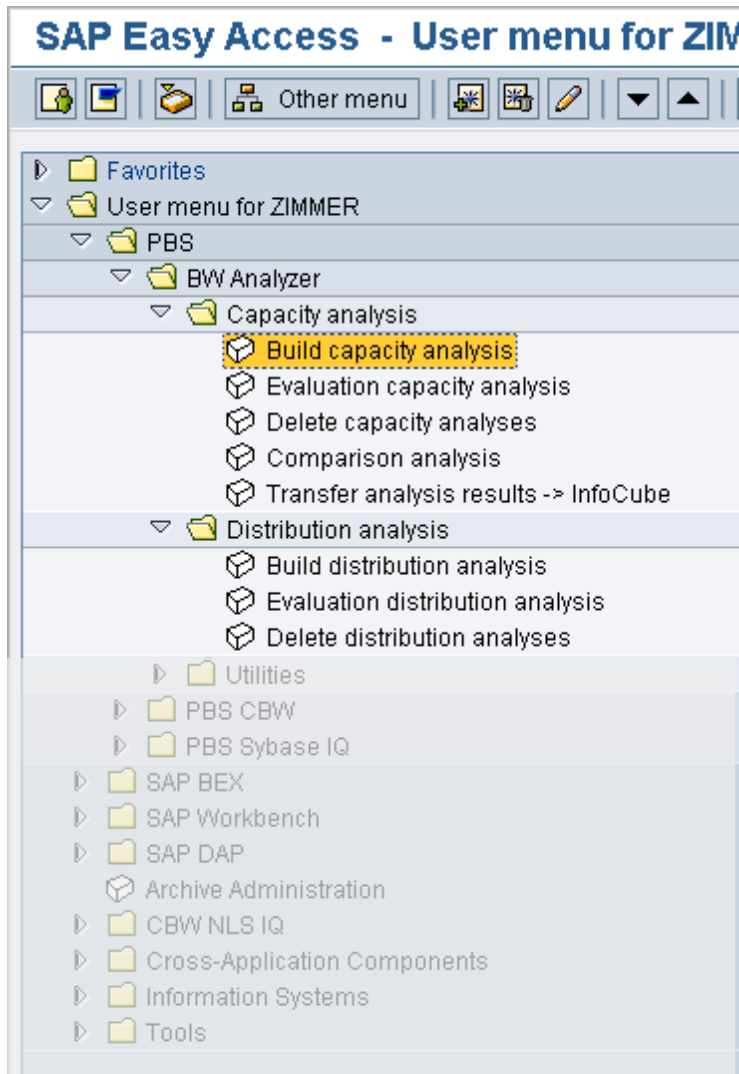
SAP Easy Access - User menu for ZIM

Other menu

Favorites
User menu for ZIMMER
PBS
BW Analyzer
Capacity analysis
Build capacity analysis
Evaluation capacity analysis
Delete capacity analyses
Comparison analysis
Transfer analysis results -> InfoCube
Distribution analysis
Build distribution analysis
Evaluation distribution analysis
Delete distribution analyses
Utilities
PBS CBW
PBS Sybase IQ
SAP BEX
SAP Workbench
SAP DAP
Archive Administration
CBW NLS IQ
Cross-Application Components
Information Systems
Tools